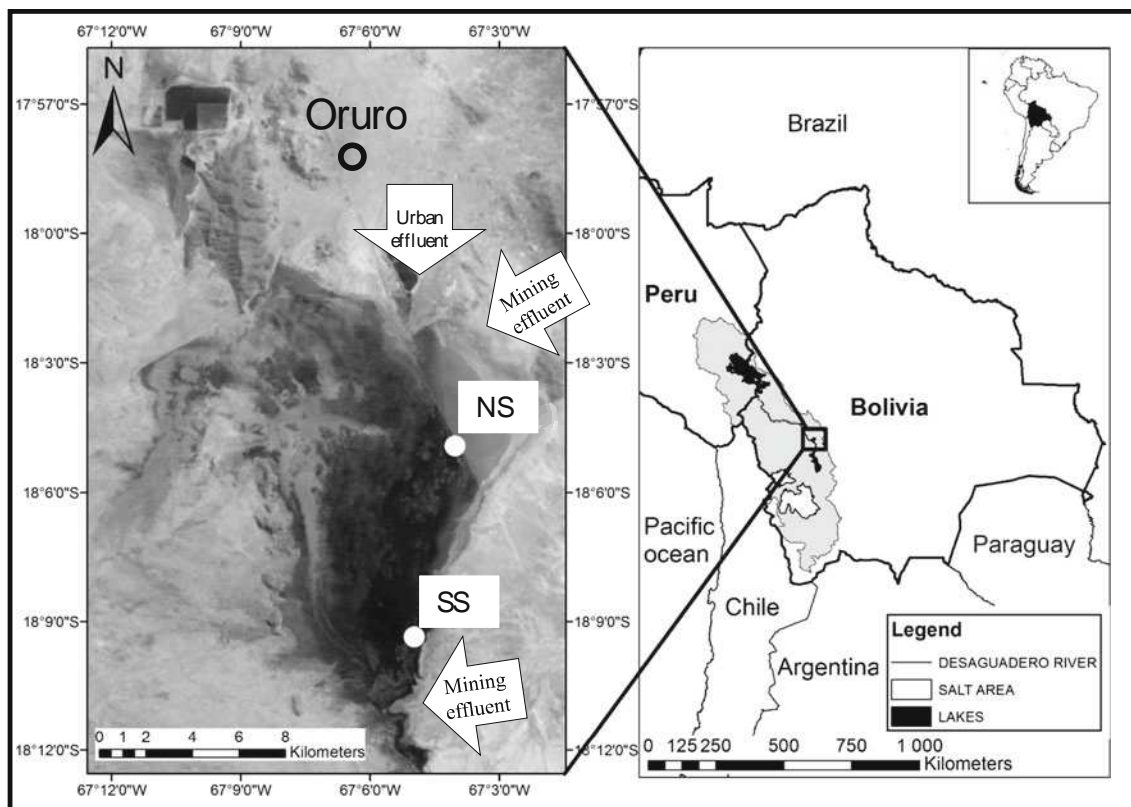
67°12'0"W 67°9'0"W 67°6'0"W 67°3'0"W

N

Oruro

17°57'0"S 17°57'0"S

18°0'0"S 18°0'0"S

Urban effluent

Mining effluent

18°3'0"S 18°3'0"S

NS

18°6'0"S 18°6'0"S

SS

18°9'0"S 18°9'0"S

Mining effluent

0 1 2 4 6 8 Kilometers

18°12'0"S 18°12'0"S

67°12'0"W 67°9'0"W 67°6'0"W 67°3'0"W

Brazil

Peru

Bolivia

Pacific ocean

Paraguay

Chile

Argentina

Legend
DESAGUADERO RIVER
SALT AREA
LAKES

0 125 250 500 750 1 000 Kilometers